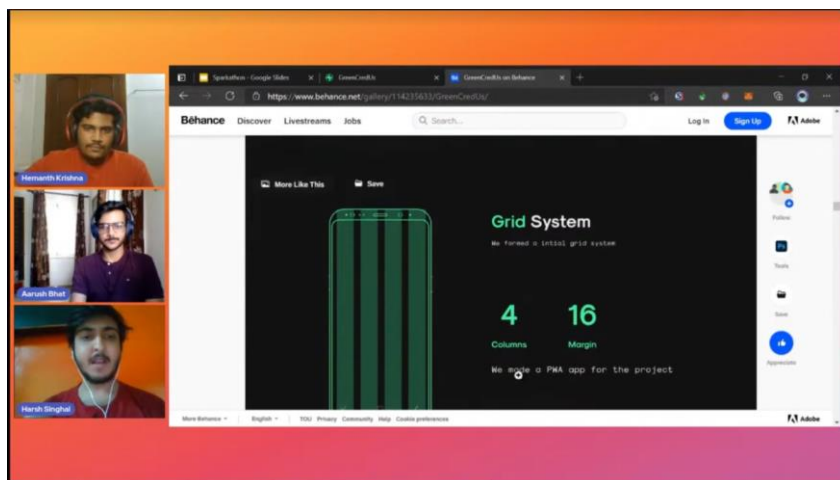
Hemanth Krishna
Aarush Bhat
Harsh Singhal

Sparkathon - Google Slides
GreenCredUs
GreenCredUs on Behance
https://www.behance.net/gallery/114235633/GreenCredUs/

Bēhance Discover Livestreams Jobs
Search...
Log In Sign Up Adobe

More Like This
Save

Grid System
We formed a intial grid system

4
Columns

16
Margin

We made a PWA app for the project

Follow
Tools
Save
Appreciate

More Behance English TOU Privacy Community Help Cookie preferences
Adobe